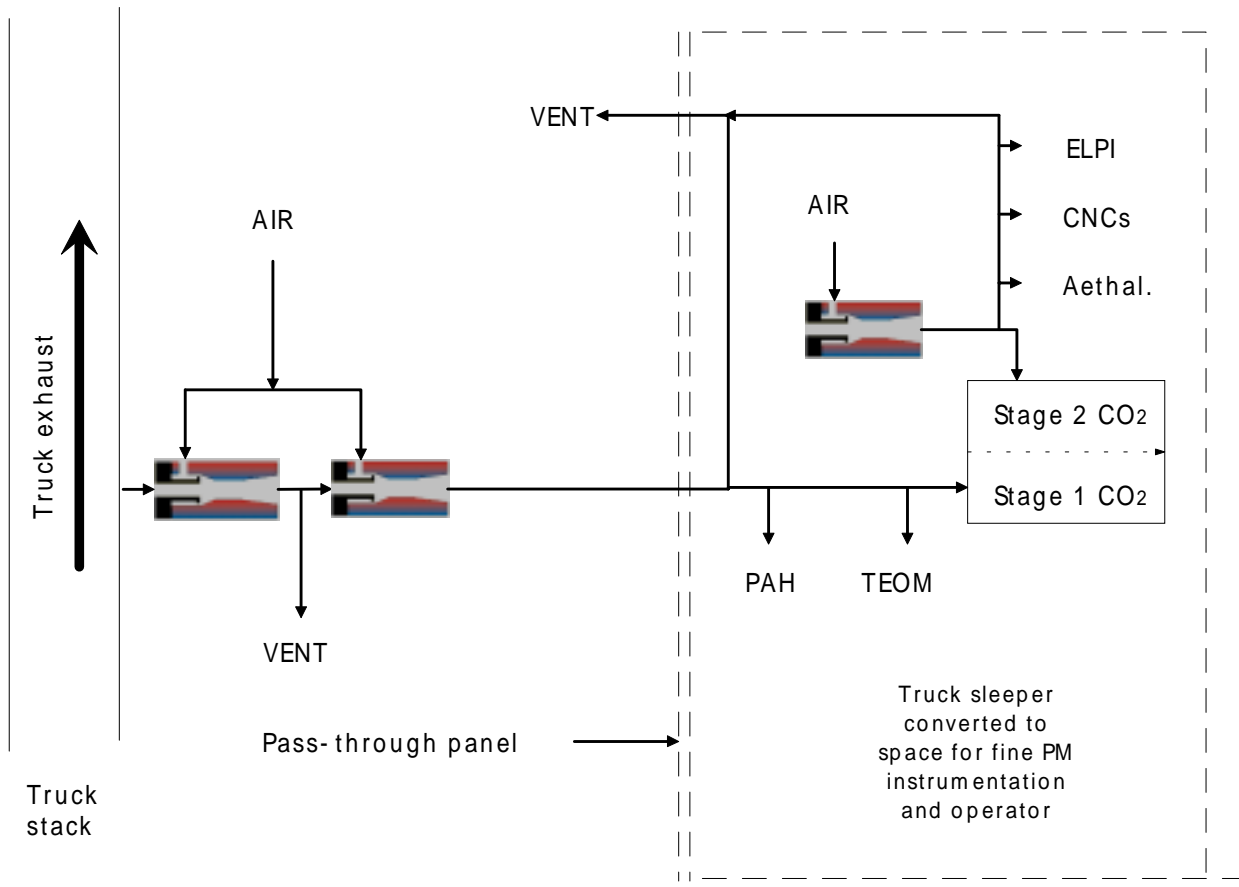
VENT

ELPI

AIR

AIR

CNCs

Truck exhaust

Aethal.

Stage 2 $CO_2$

Stage 1 $CO_2$

PAH

TEOM

VENT

Truck sleeper converted to space for fine PM instrumentation and operator

Pass-through panel

Truck stack